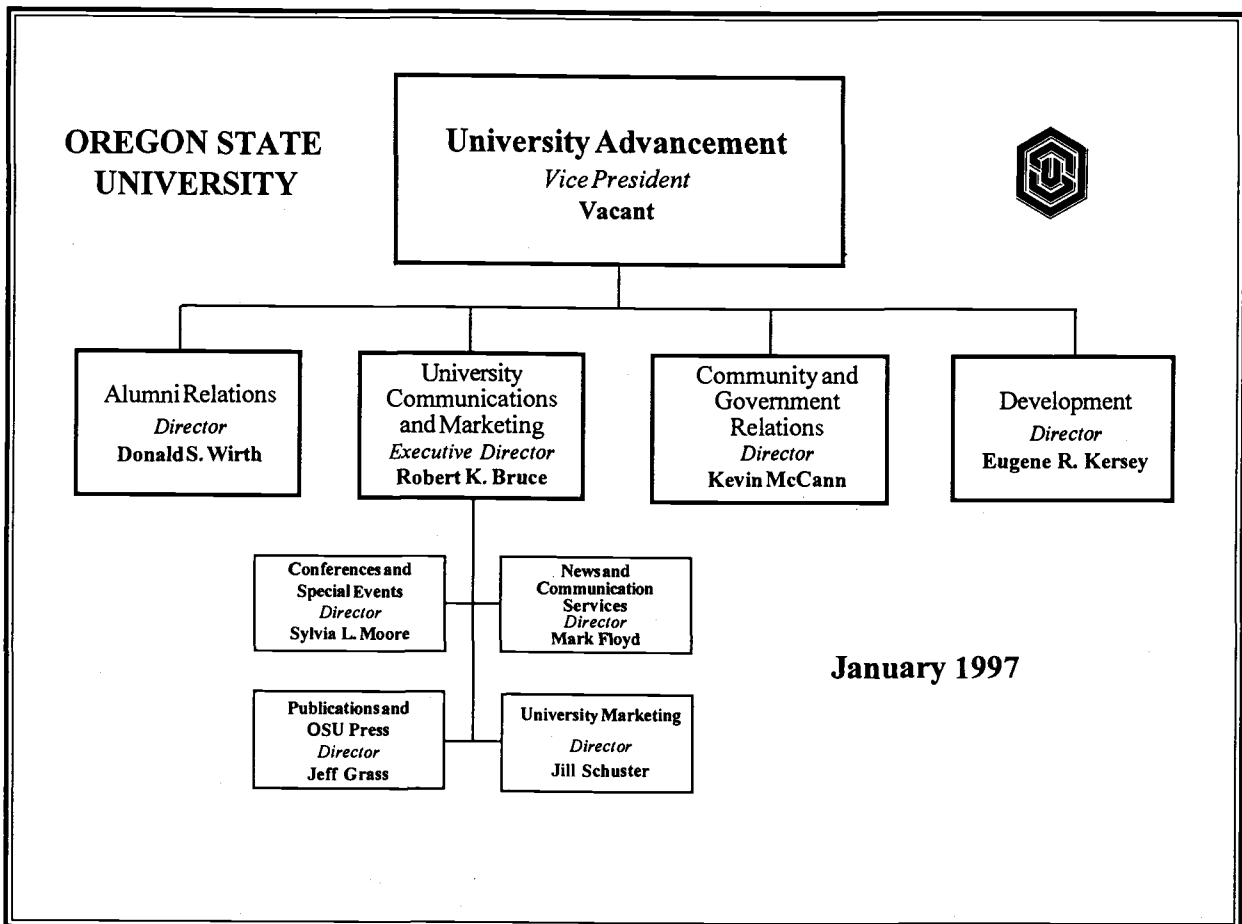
OREGON STATE UNIVERSITY

University Advancement
Vice President
Vacant

Alumni Relations
Director
Donald S. Wirth

University Communications and Marketing
Executive Director
Robert K. Bruce

Community and Government Relations
Director
Kevin McCann

Development
Director
Eugene R. Kersey

Conferences and Special Events
Director
Sylvia L. Moore

News and Communication Services
Director
Mark Floyd

Publications and OSU Press
Director
Jeff Grass

University Marketing
Director
Jill Schuster

January 1997